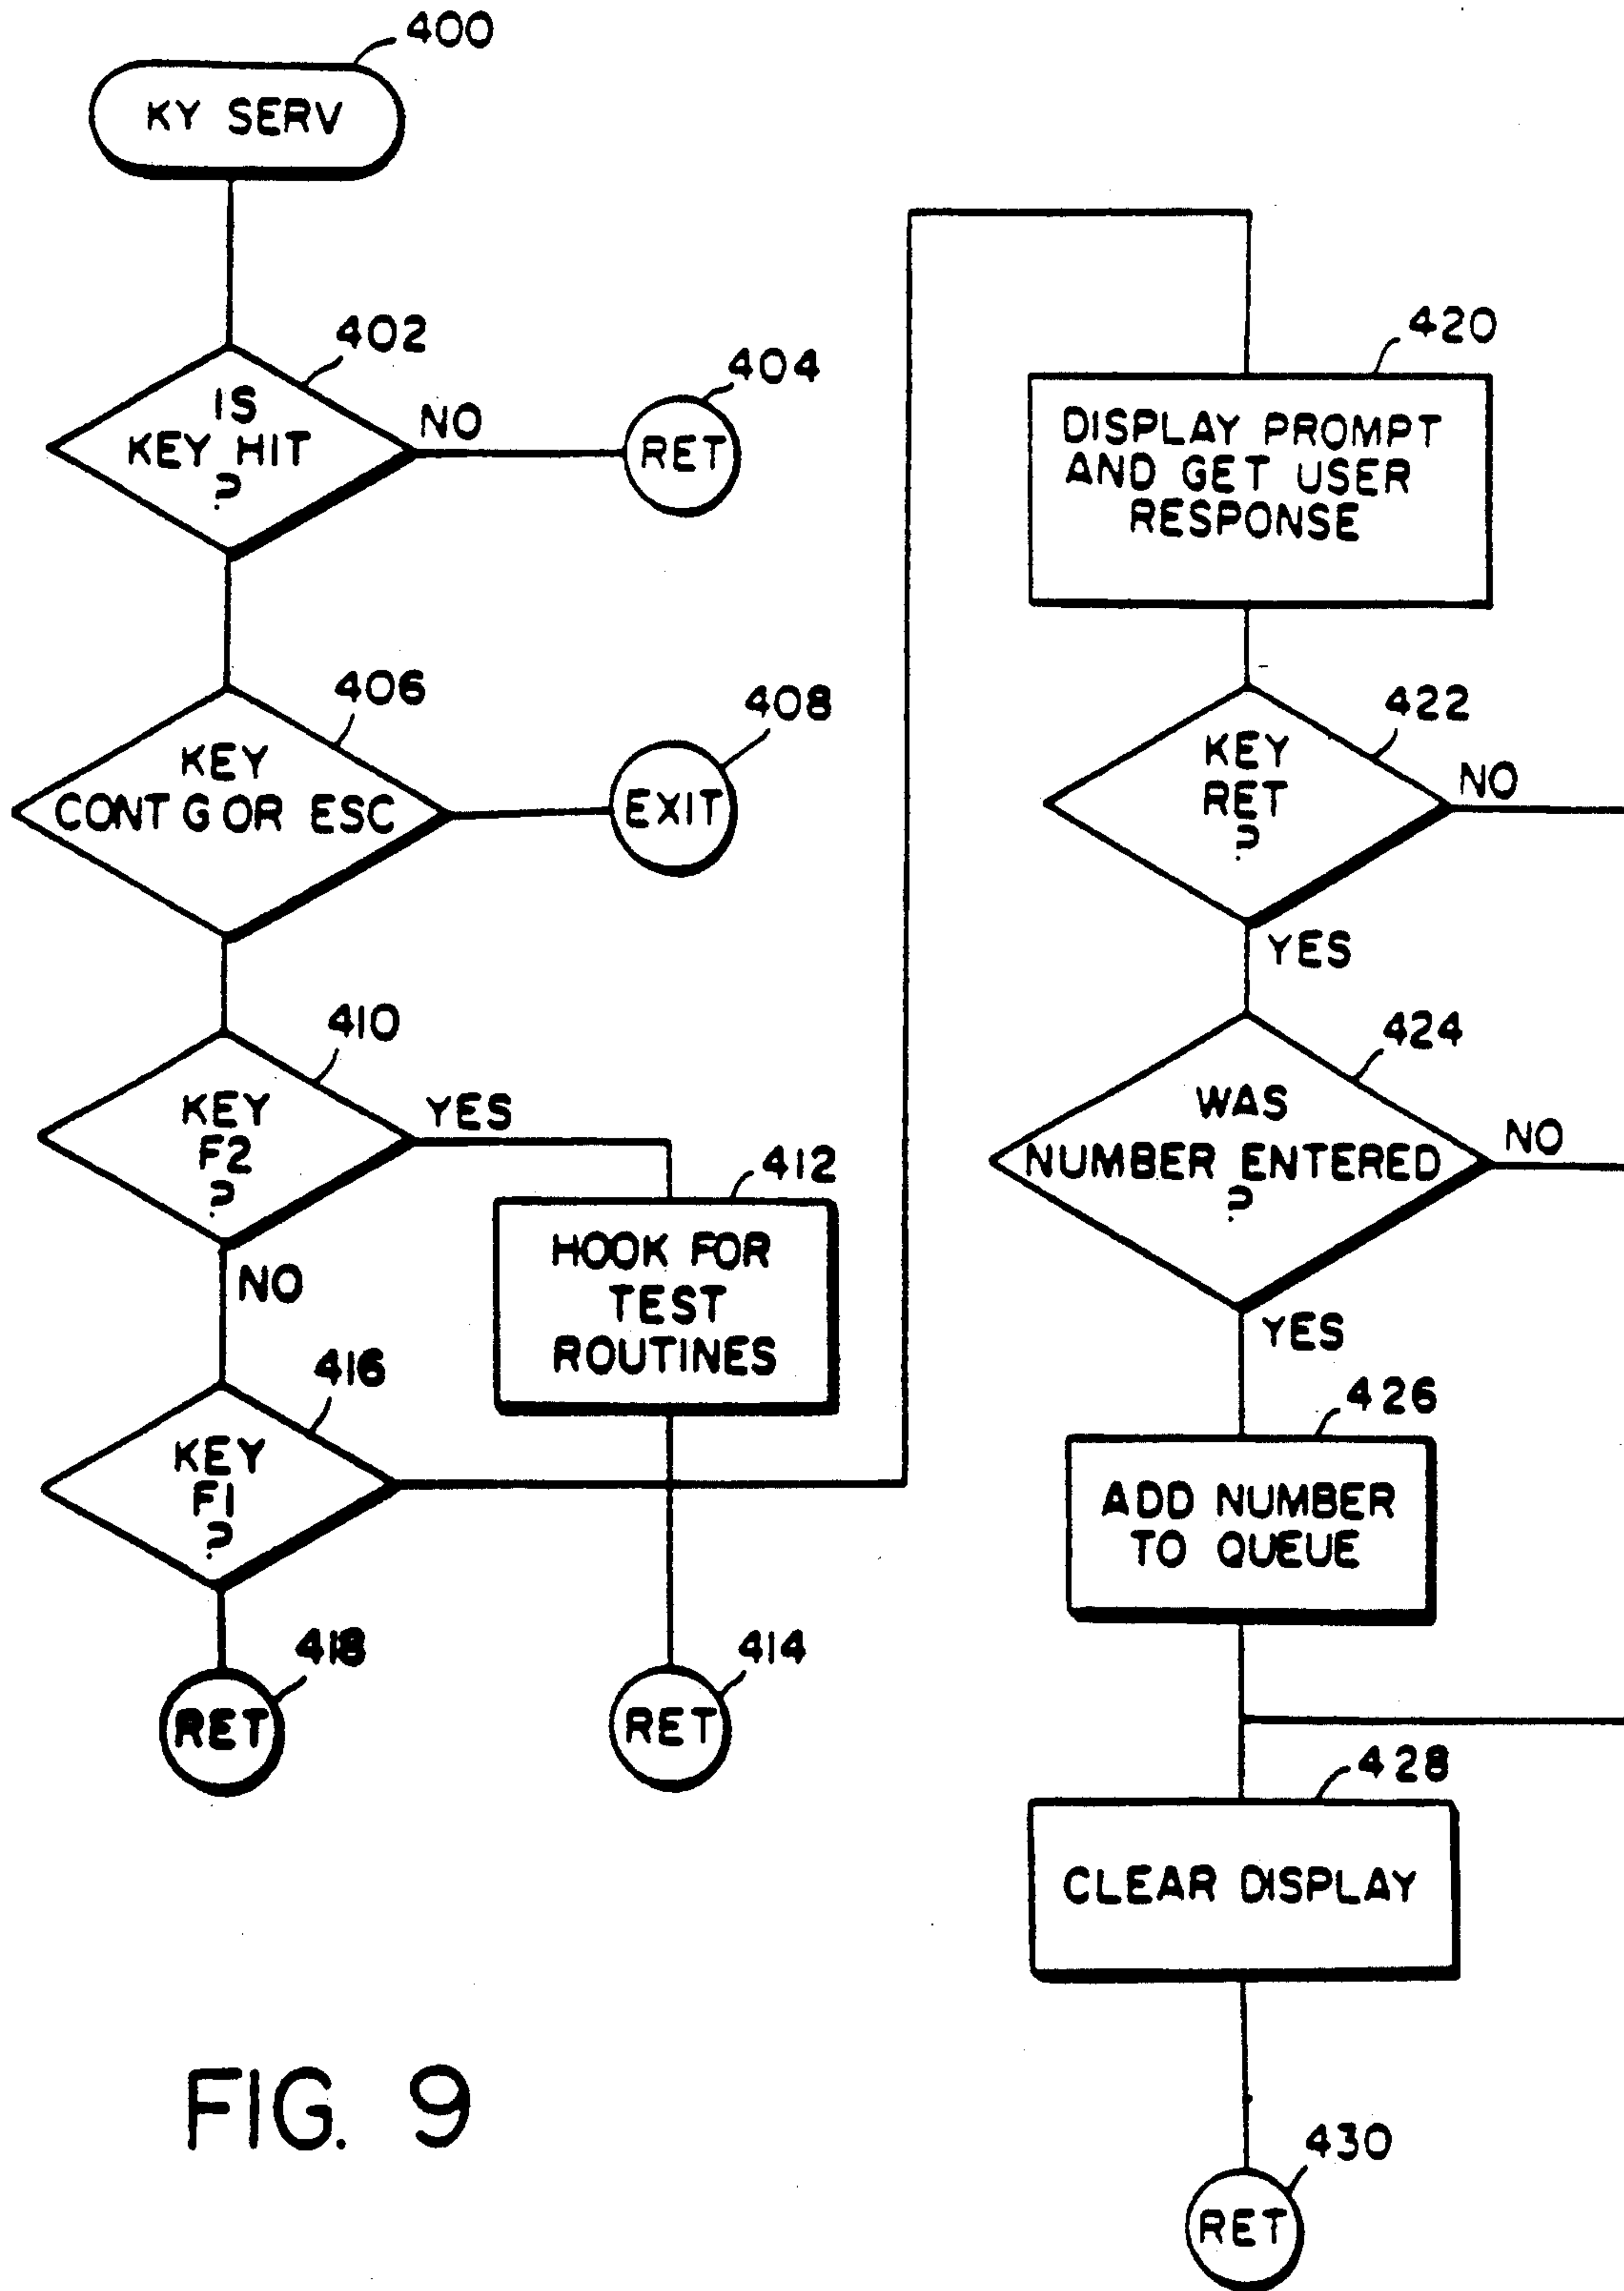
400
KY SERV
402
IS KEY HIT ?
NO
404
RET
406
KEY CONT G OR ESC
408
EXIT
410
KEY F2 ?
YES
412
HOOK FOR TEST ROUTINES
NO
416
KEY F1 ?
418
RET
414
RET
420
DISPLAY PROMPT AND GET USER RESPONSE
422
KEY RET ?
NO
YES
424
WAS NUMBER ENTERED ?
NO
YES
426
ADD NUMBER TO QUEUE
428
CLEAR DISPLAY
430
RET
FIG. 9